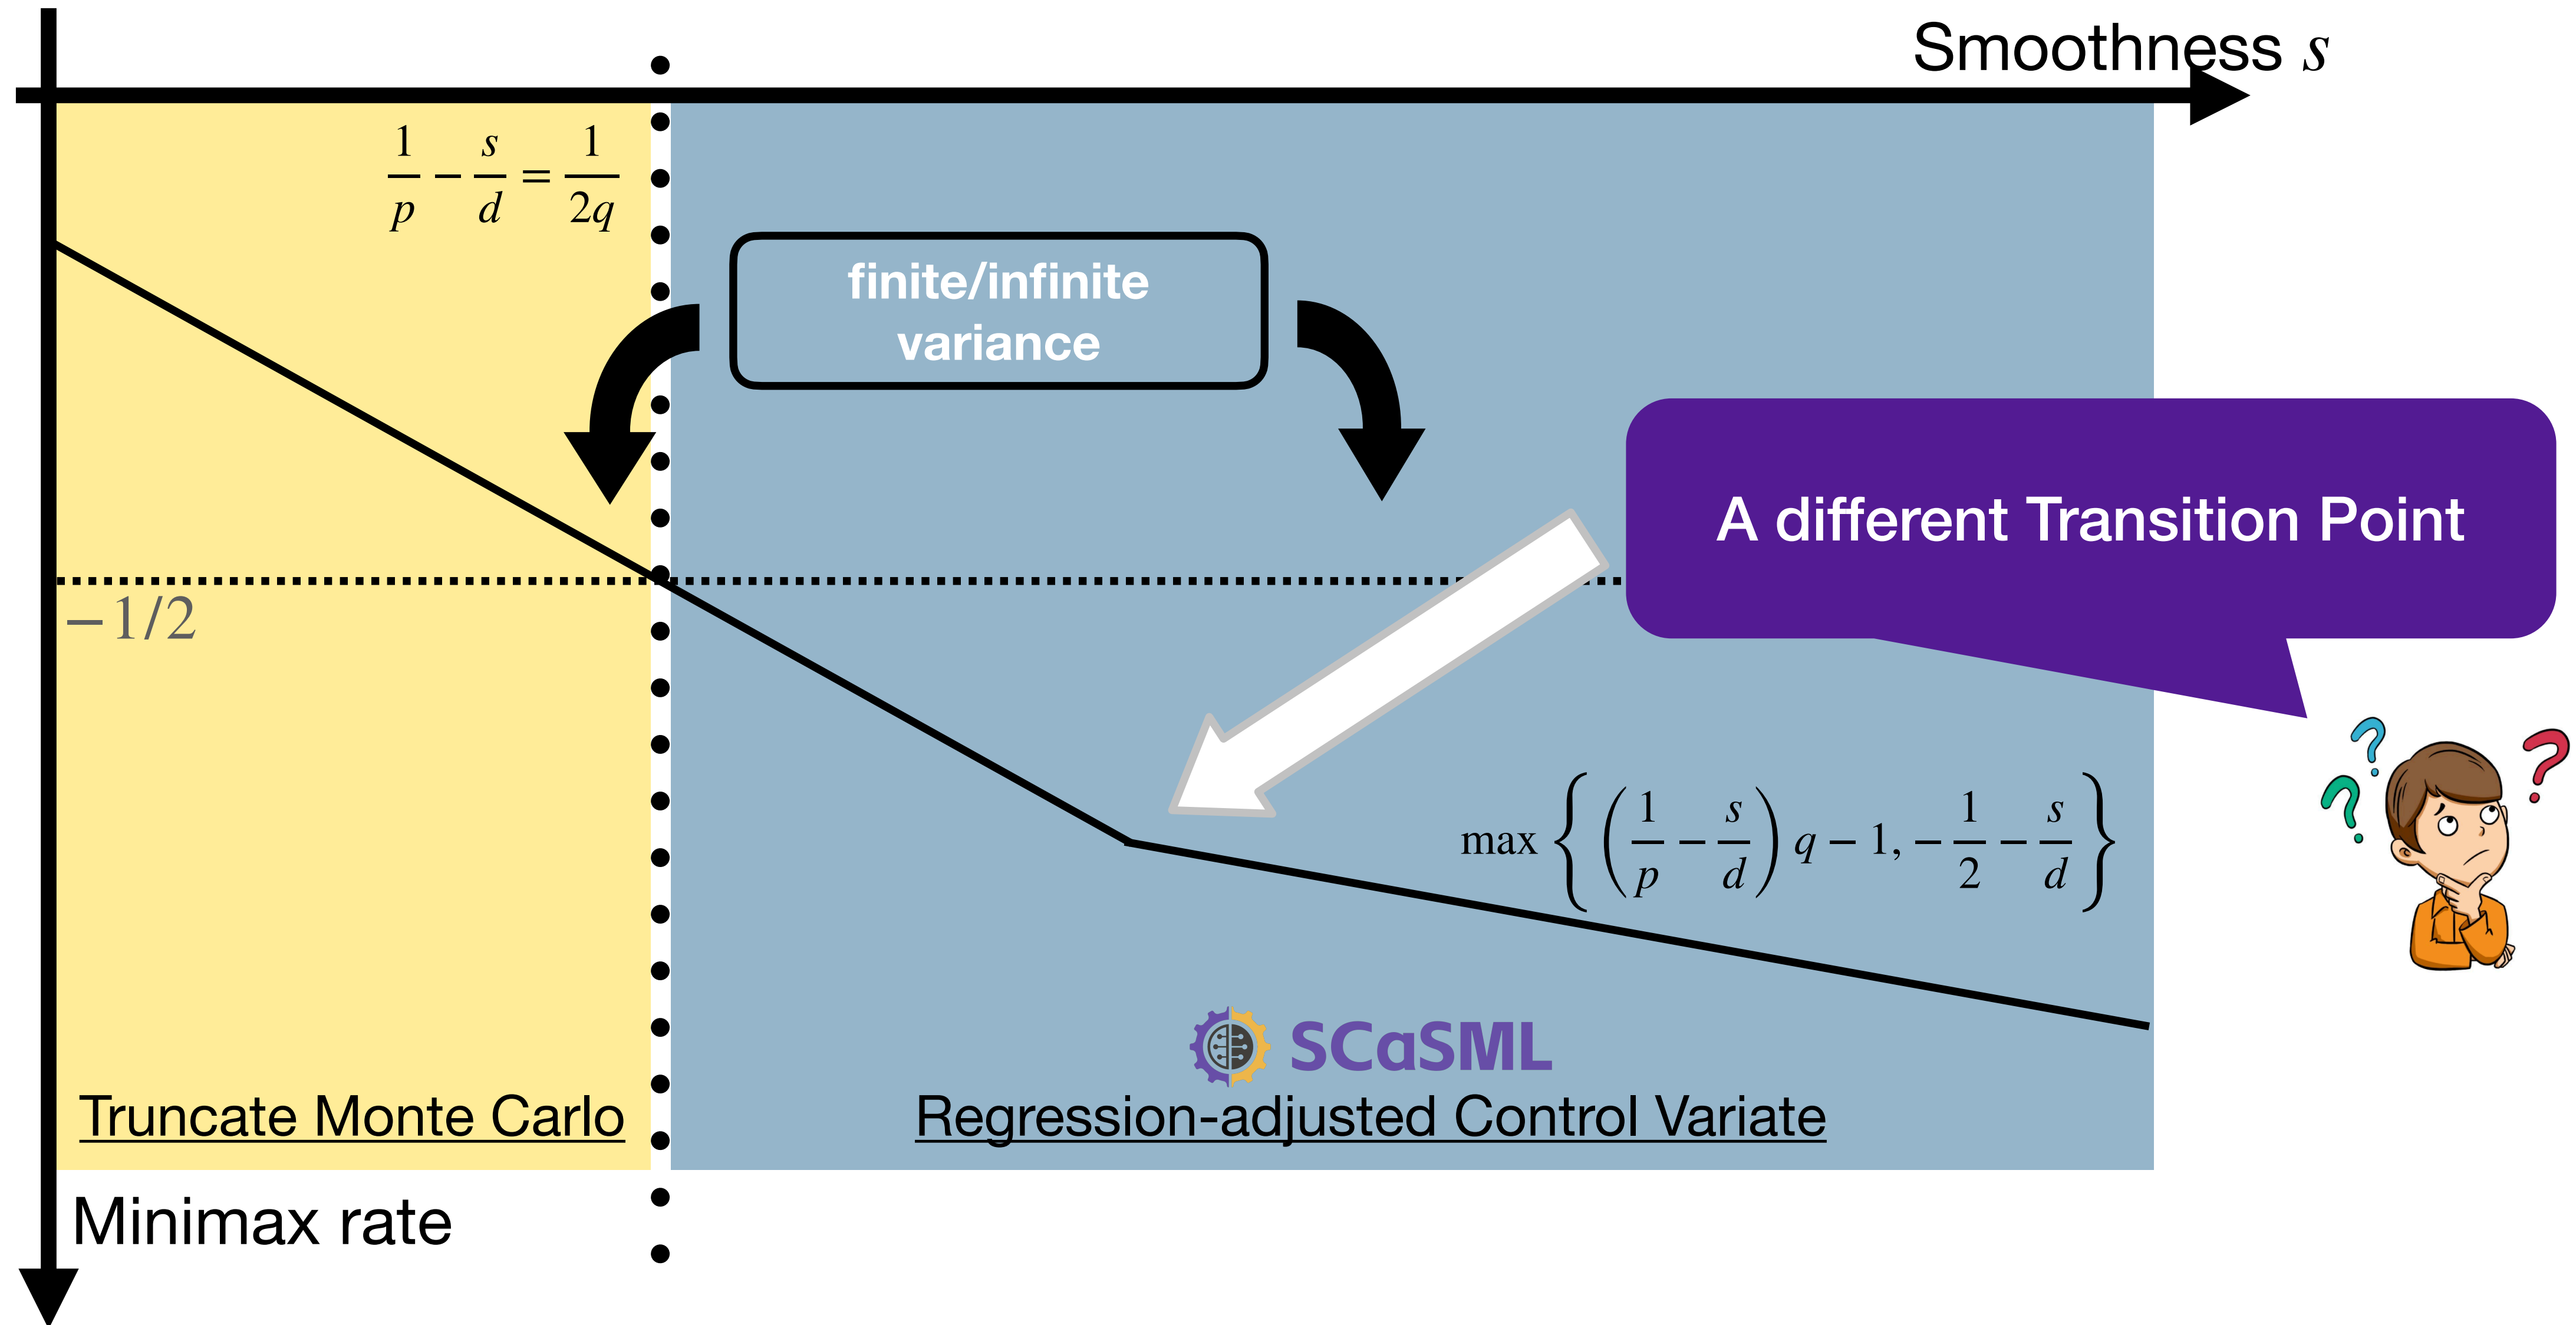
Smoothness $s$

$\frac{1}{p} - \frac{s}{d} = \frac{1}{2q}$

finite/infinite variance

A different Transition Point

$-1/2$

$\max\left\{\left(\frac{1}{p} - \frac{s}{d}\right)q - 1, -\frac{1}{2} - \frac{s}{d}\right\}$

SCaSML

Truncate Monte Carlo

Regression-adjusted Control Variate

Minimax rate